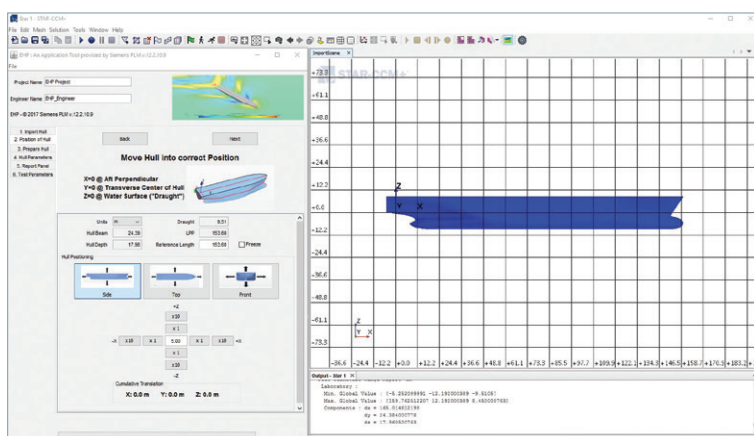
Star 1 - STAR-CCM+

File Edit Mesh Solution Tools Window Help

EHP - An Application Tool provided by Siemens PLM v.12.2.10.0

File

Project Name EHP Project

Engineer Name EHP_Engineer

EHP - © 2017 Siemens PLM v.12.2.10.0

1. Import Hull
2. Position of Hull
3. Prepare Hull
4. Hull Parameters
5. Report Panel
6. Test Parameters

Back

Next

Move Hull into correct Position

X=0 @ Aft Perpendicular
Y=0 @ Transverse Center of Hull
Z=0 @ Water Surface ("Draught")

Units m

Draught 9.51

HullBeam 24.39

LPP 153.68

HullDepth 17.98

Reference Length 153.68

Freeze

Hull Positioning

Side

Top

Front

+Z

x 10

x 1

-X

x 10

x 1

5.00

x 1

x 10

+X

x 1

x 10

-Z

Cumulative Translation

X: 0.0 m

Y: 0.0 m

Z: 0.0 m

ImportScene

STAR-CCM+

+73.3

+61.1

+48.8

+36.6

+24.4

+12.2

+0.0

-12.2

-24.4

-36.6

-48.8

-61.1

-73.3

Z

Y

X

-36.6 -24.4 -12.2 +0.0 +12.2 +24.4 +36.6 +48.8 +61.1 +73.3 +85.5 +97.7 +109.9 +122.1 +134.3 +146.5 +158.7 +170.9 +183.2

Output - Star 1

Laboratory :
Min. Global Value : [-5.252099991 -12.19200009 -9.5108]
Max. Global Value : [159.742511207 12.19200009 8.4500007582]
Components : dx = 165.0146019
dy = 24.384000778
dz = 17.960500763